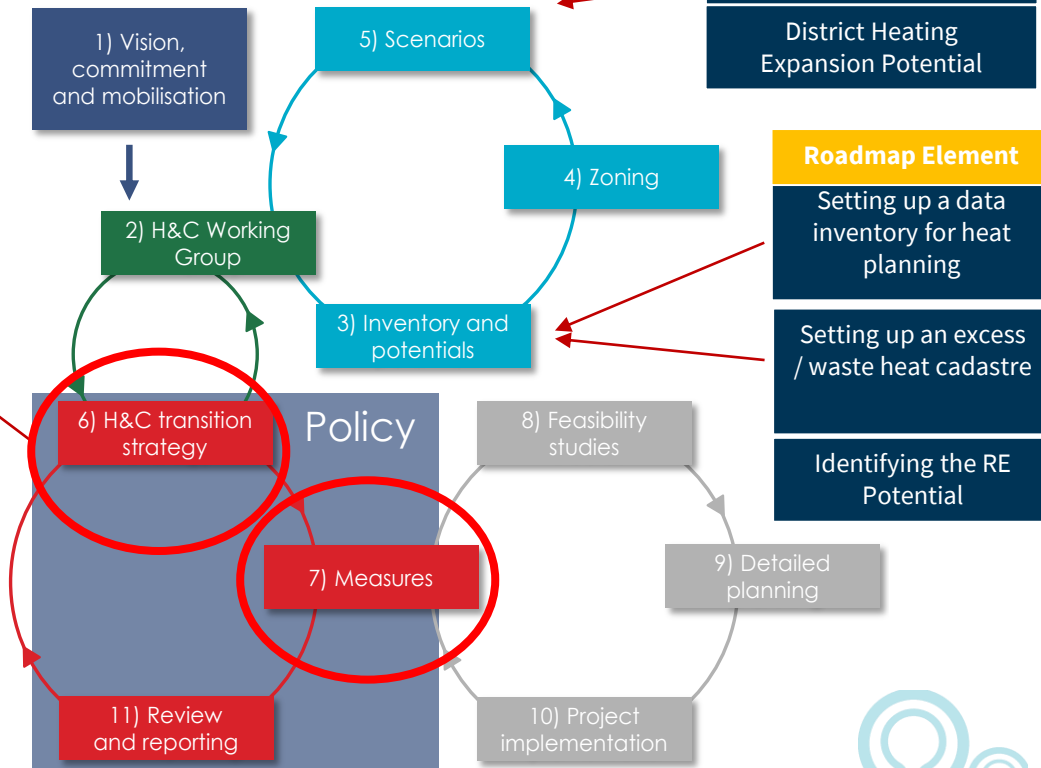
1) Vision, commitment and mobilisation

5) Scenarios

District Heating Expansion Potential

Roadmap Element

Setting up a data inventory for heat planning

Setting up an excess / waste heat cadastre

Identifying the RE Potential

4) Zoning

2) H&C Working Group

3) Inventory and potentials

Policy

6) H&C transition strategy

8) Feasibility studies

7) Measures

9) Detailed planning

11) Review and reporting

10) Project implementation